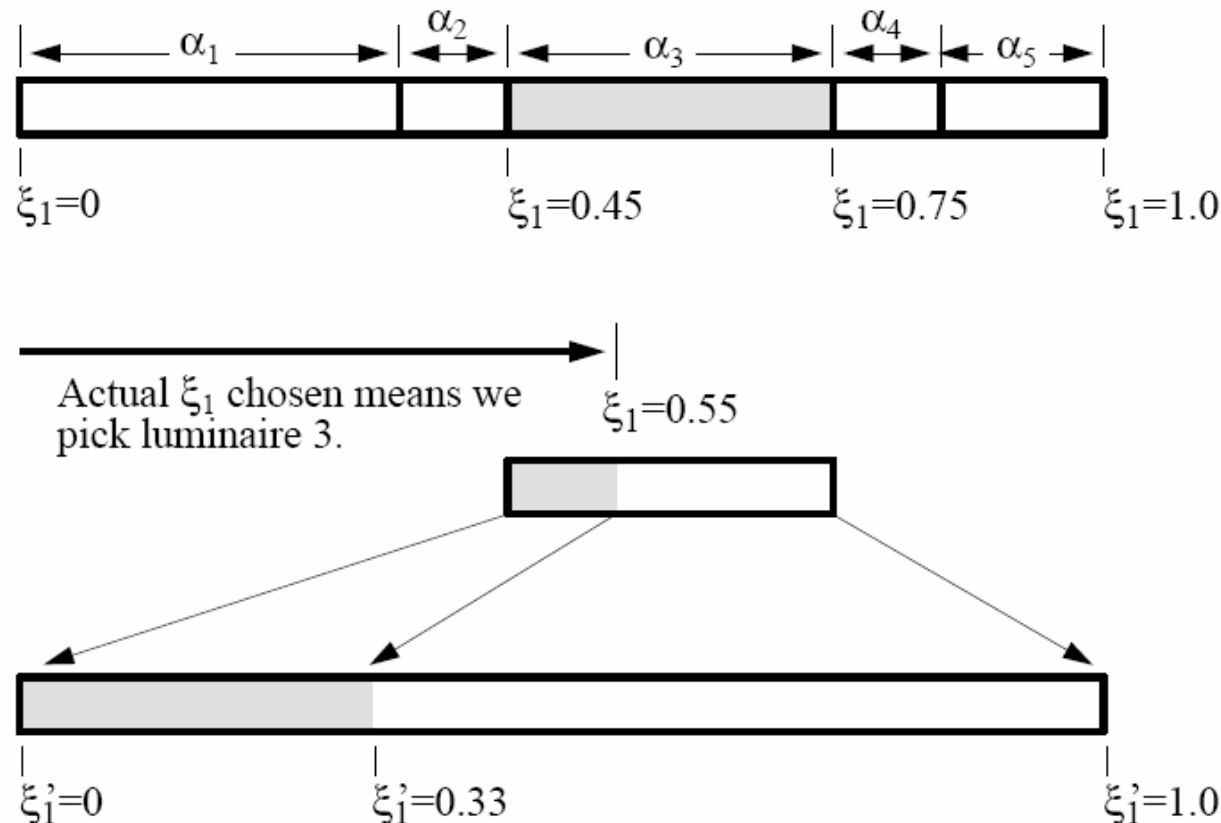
$\alpha_1$ $\alpha_2$ $\alpha_3$ $\alpha_4$ $\alpha_5$

$\xi_1=0$ $\xi_1=0.45$ $\xi_1=0.75$ $\xi_1=1.0$

Actual $\xi_1$ chosen means we pick luminaire 3.

$\xi_1=0.55$

$\xi_1'=0$ $\xi_1'=0.33$ $\xi_1'=1.0$